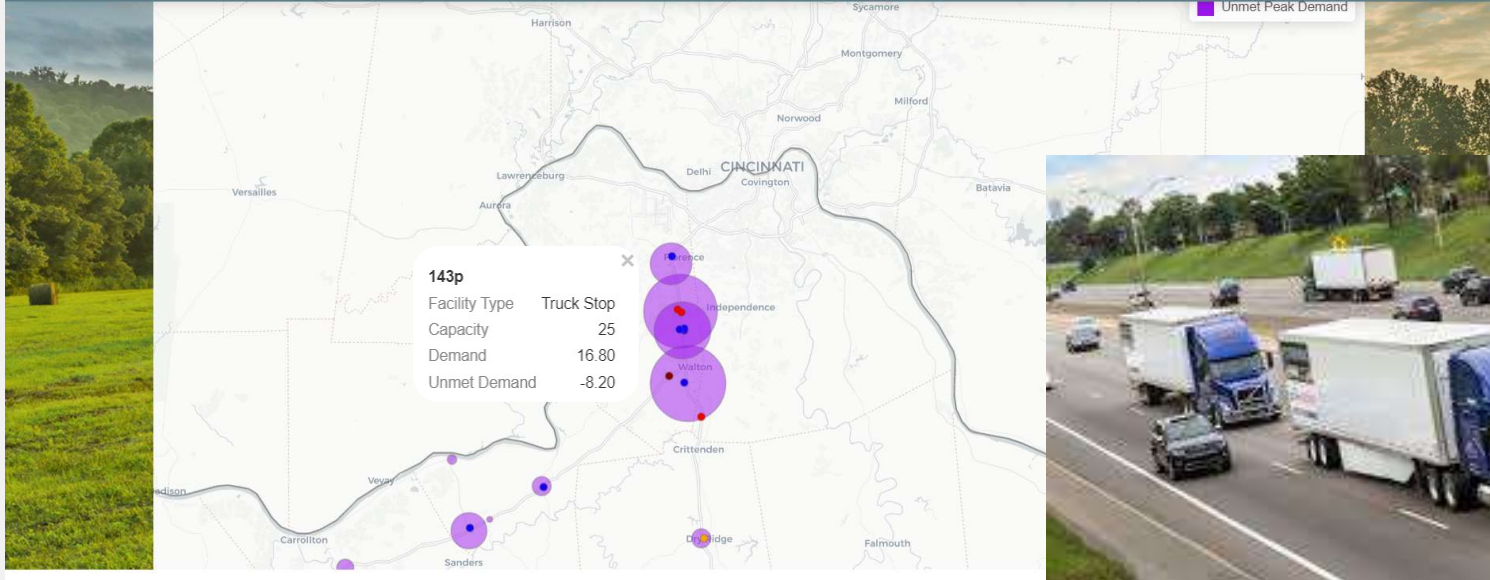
Unmet Peak Demand

Harrison
Sycamore
Montgomery
Milford
Norwood
CINCINNATI
Delhi
Covington
Lawrenceburg
Versailles
Aurora
Batavia
Florence
Independence
Walton
Crittenden
Vevay
Madison
Carrollton
Sanders
Dry Ridge
Falmouth

143p
Facility Type Truck Stop
Capacity 25
Demand 16.80
Unmet Demand -8.20